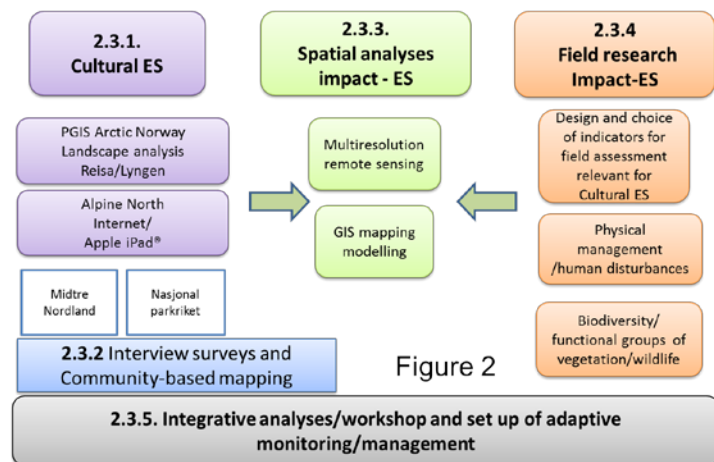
2.3.1.
Cultural ES

2.3.3.
Spatial analyses impact - ES

2.3.4
Field research Impact-ES

PGIS Arctic Norway
Landscape analysis
Reisa/Lyngen

Alpine North
Internet/
Apple iPad®

Midtre Nordland

Nasjonal parkriket

2.3.2 Interview surveys and Community-based mapping

Multiresolution remote sensing

GIS mapping modelling

Design and choice of indicators for field assessment relevant for Cultural ES

Physical management /human disturbances

Biodiversity/ functional groups of vegetation/wildlife

Figure 2

2.3.5. Integrative analyses/workshop and set up of adaptive monitoring/management